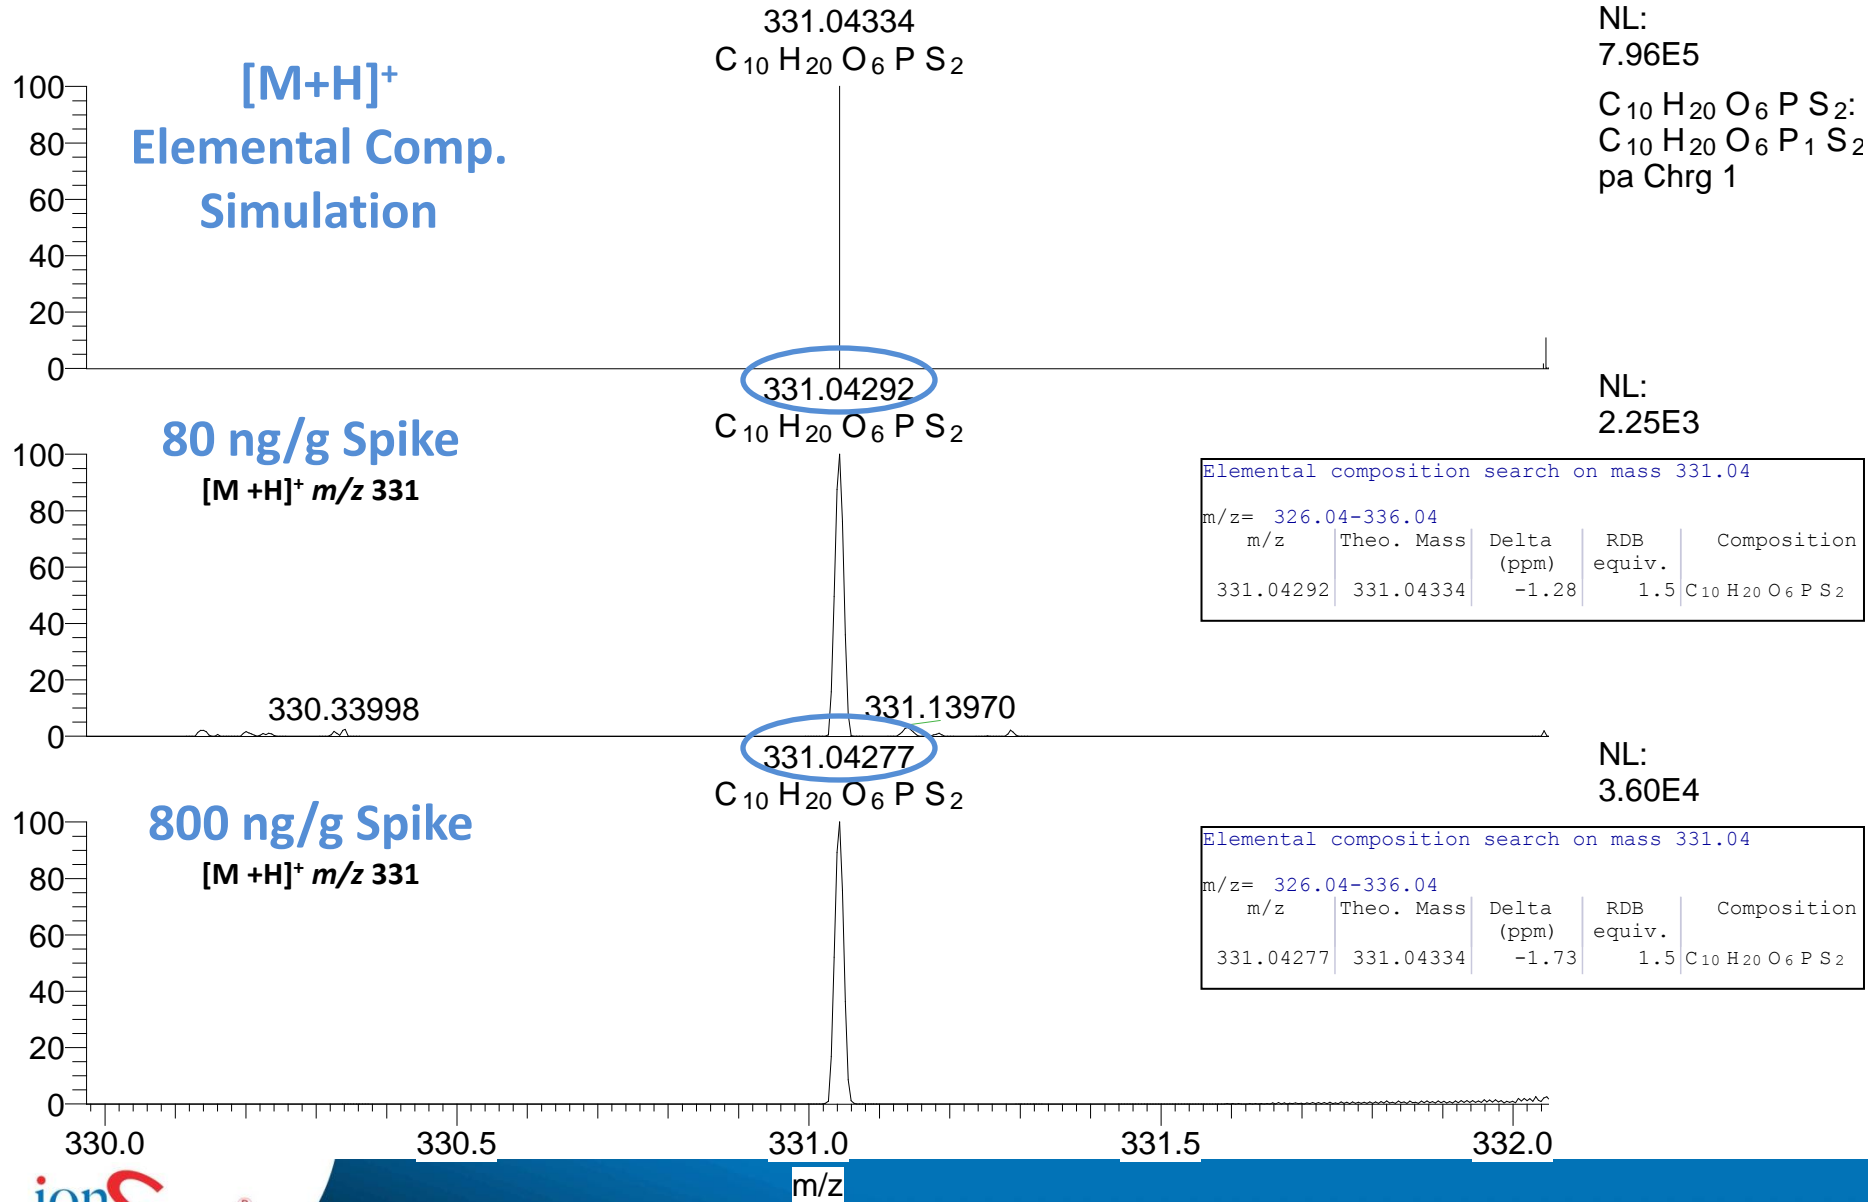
331.04334
$C_{10}H_{20}O_6PS_2$

NL:
7.96E5

$C_{10}H_{20}O_6PS_2$:
$C_{10}H_{20}O_6P_1S_2$
pa Chrg 1

100
80
60
40
20
0

$[M+H]^+$
Elemental Comp.
Simulation

331.04292
$C_{10}H_{20}O_6PS_2$

NL:
2.25E3

100
80
60
40
20
0

80 ng/g Spike
$[M +H]^+$ $m/z$ 331

330.33998
331.13970

Elemental composition search on mass 331.04

m/z= 326.04-336.04

| m/z | Theo. Mass | Delta (ppm) | RDB equiv. | Composition |
|---|---|---|---|---|
| 331.04292 | 331.04334 | -1.28 | 1.5 | $C_{10}H_{20}O_6PS_2$ |

331.04277
$C_{10}H_{20}O_6PS_2$

NL:
3.60E4

100
80
60
40
20
0

800 ng/g Spike
$[M +H]^+$ $m/z$ 331

Elemental composition search on mass 331.04

m/z= 326.04-336.04

| m/z | Theo. Mass | Delta (ppm) | RDB equiv. | Composition |
|---|---|---|---|---|
| 331.04277 | 331.04334 | -1.73 | 1.5 | $C_{10}H_{20}O_6PS_2$ |

330.0
330.5
331.0
331.5
332.0
m/z